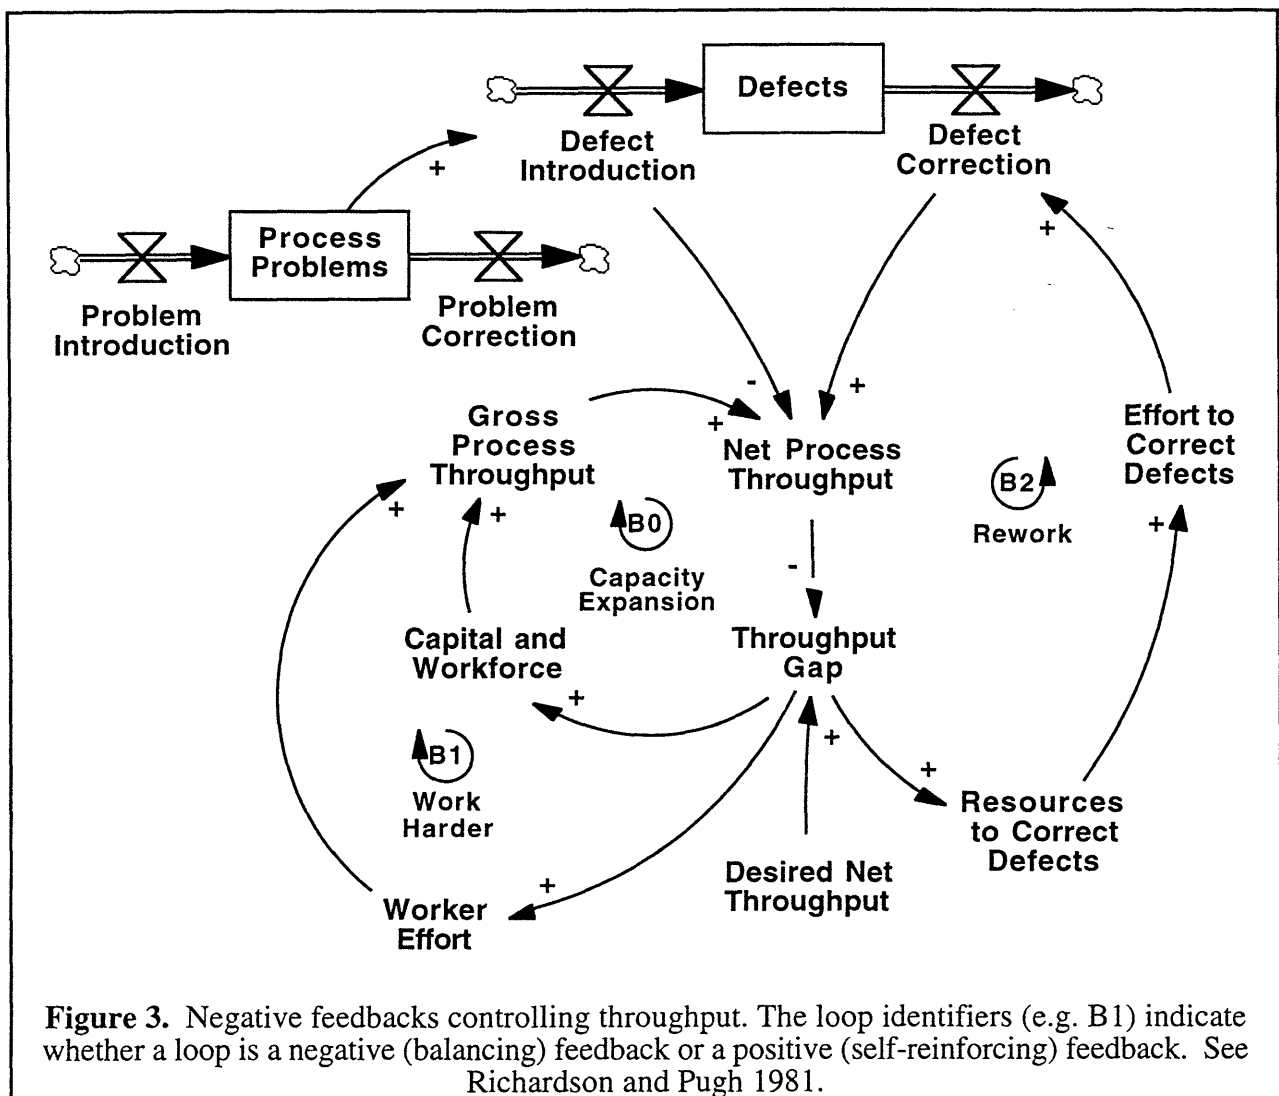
Defects

Defect Introduction

Defect Correction

+

Process Problems

Problem Introduction

Problem Correction

+

-

+

Gross Process Throughput

+

Net Process Throughput

Effort to Correct Defects

B2

Rework

+

+

+

B0

Capacity Expansion

-

Capital and Workforce

Throughput Gap

+

+

B1

Work Harder

+

+

Resources to Correct Defects

Desired Net Throughput

+

Worker Effort

**Figure 3.** Negative feedbacks controlling throughput. The loop identifiers (e.g. B1) indicate whether a loop is a negative (balancing) feedback or a positive (self-reinforcing) feedback. See Richardson and Pugh 1981.